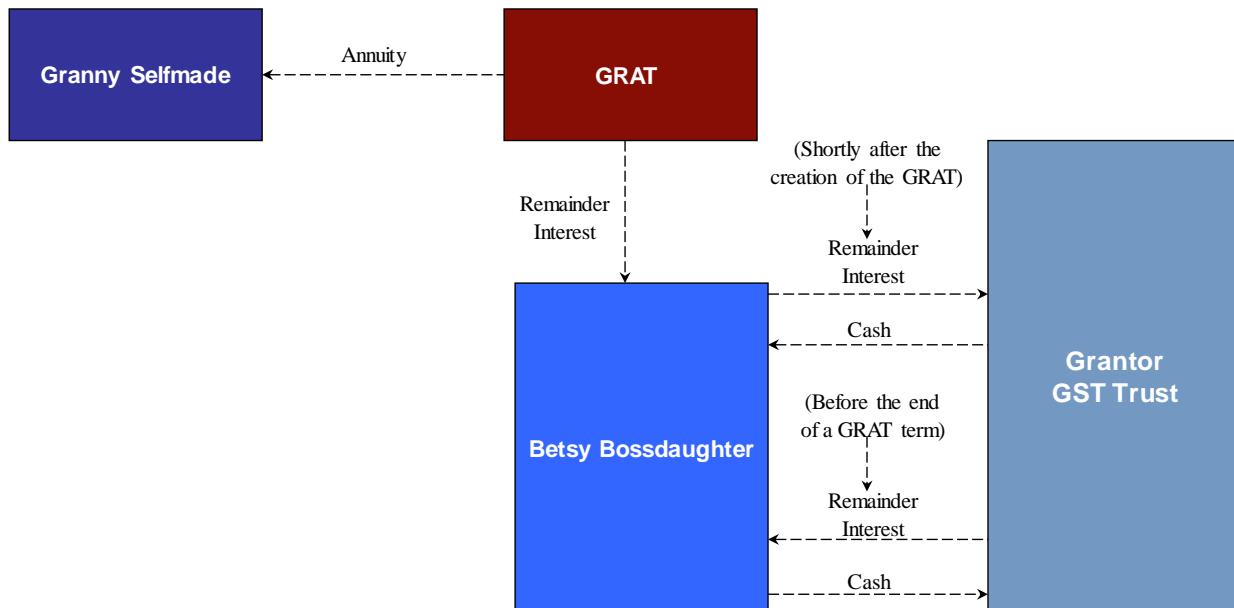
Granny Selfmade

Annuity

GRAT

Remainder Interest

(Shortly after the creation of the GRAT)

Remainder Interest

Cash

Grantor GST Trust

Betsy Bossdaughter

(Before the end of a GRAT term)

Remainder Interest

Cash